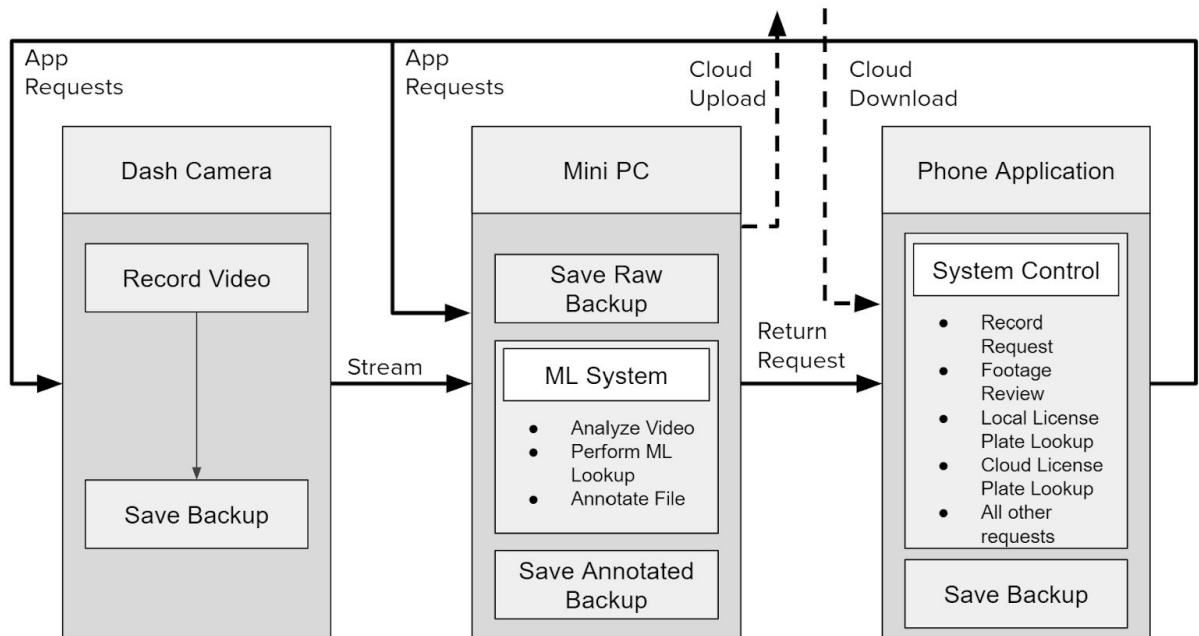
App Requests

App Requests

Cloud Upload

Cloud Download

Dash Camera

Record Video

Save Backup

Stream

Mini PC

Save Raw Backup

ML System

- Analyze Video
- Perform ML Lookup
- Annotate File

Save Annotated Backup

Return Request

Phone Application

System Control

- Record Request
- Footage Review
- Local License Plate Lookup
- Cloud License Plate Lookup
- All other requests

Save Backup